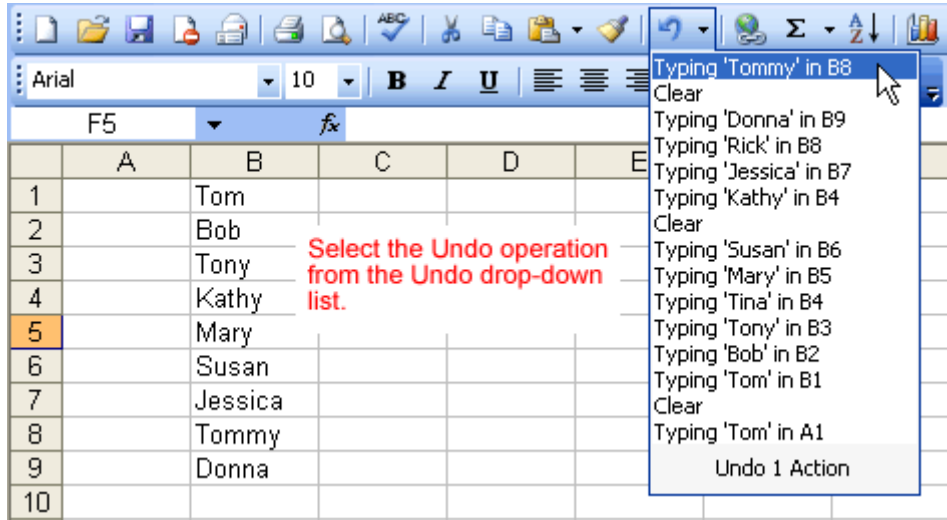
Arial 10 B I U

F5 $fx$

| | A | B | C | D | E |
|---|---|---|---|---|---|
| 1 | | Tom | | | |
| 2 | | Bob | | | |
| 3 | | Tony | | | |
| 4 | | Kathy | | | |
| 5 | | Mary | | | |
| 6 | | Susan | | | |
| 7 | | Jessica | | | |
| 8 | | Tommy | | | |
| 9 | | Donna | | | |
| 10 | | | | | |

Select the Undo operation from the Undo drop-down list.

Typing 'Tommy' in B8
Clear
Typing 'Donna' in B9
Typing 'Rick' in B8
Typing 'Jessica' in B7
Typing 'Kathy' in B4
Clear
Typing 'Susan' in B6
Typing 'Mary' in B5
Typing 'Tina' in B4
Typing 'Tony' in B3
Typing 'Bob' in B2
Typing 'Tom' in B1
Clear
Typing 'Tom' in A1
Undo 1 Action